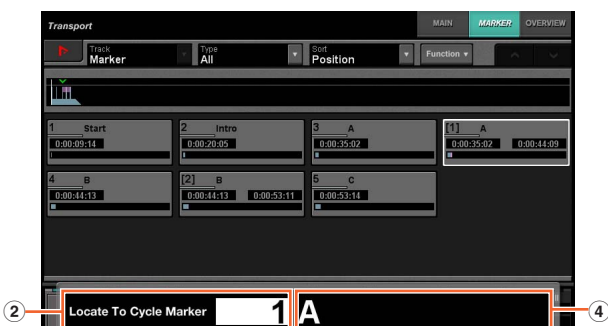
Transport
MAIN
MARKER
OVERVIEW
Track
Marker
Type
All
Sort
Position
Function ▾
1 Start
0:00:09:14
2 Intro
0:00:20:05
3 A
0:00:35:02
[1] A
0:00:35:02
0:00:44:09
4 B
0:00:44:13
[2] B
0:00:44:13
0:00:53:11
5 C
0:00:53:14
2
Locate To Cycle Marker
1
A
4